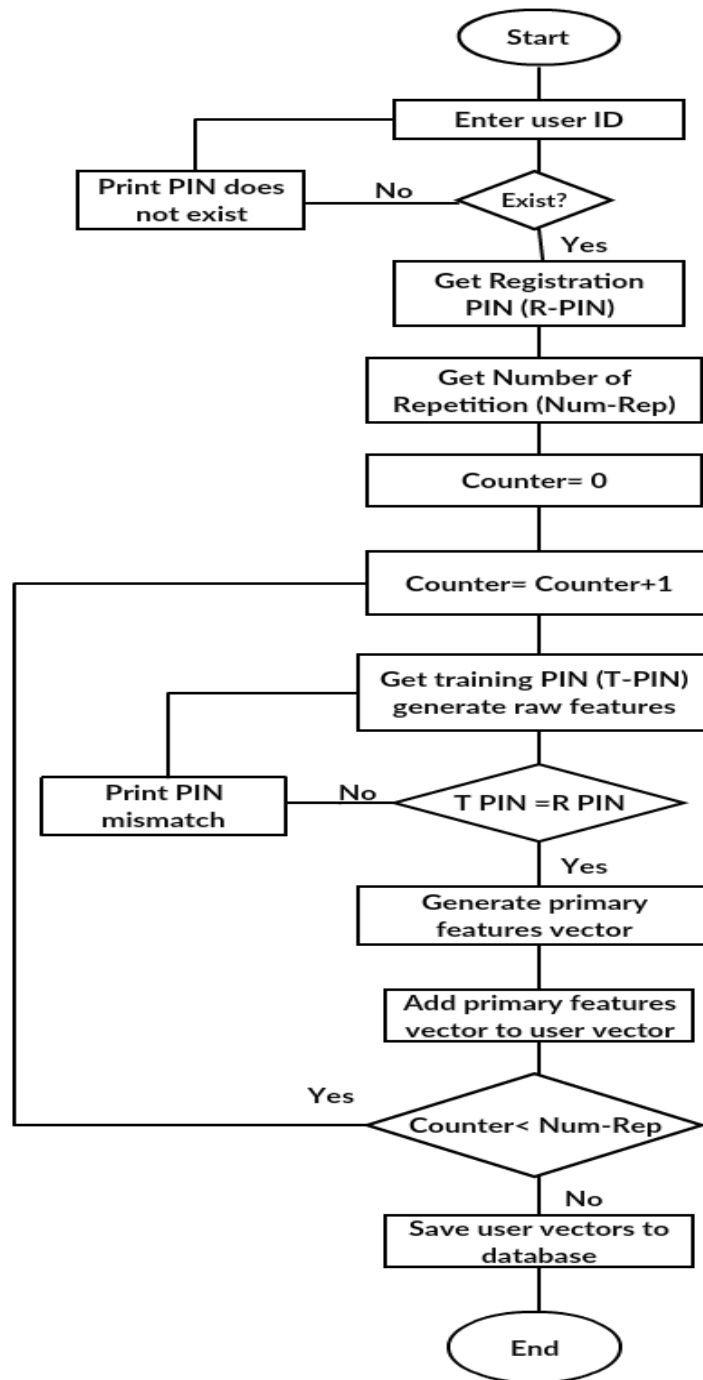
Start

Enter user ID

Print PIN does not exist

No

Exist?

Yes

Get Registration PIN (R-PIN)

Get Number of Repetition (Num-Rep)

Counter= 0

Counter= Counter+1

Get training PIN (T-PIN) generate raw features

Print PIN mismatch

No

T PIN =R PIN

Yes

Generate primary features vector

Add primary features vector to user vector

Yes

Counter< Num-Rep

No

Save user vectors to database

End